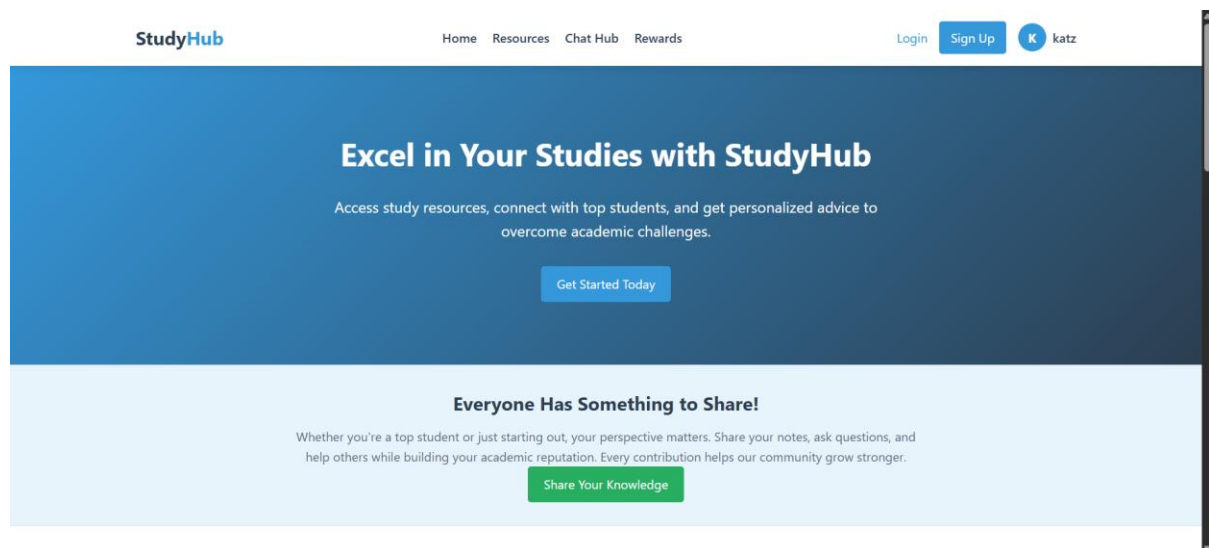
StudyHub

Home Resources Chat Hub Rewards

Login Sign Up K katz

Excel in Your Studies with StudyHub

Access study resources, connect with top students, and get personalized advice to overcome academic challenges.

Get Started Today

Everyone Has Something to Share!

Whether you're a top student or just starting out, your perspective matters. Share your notes, ask questions, and help others while building your academic reputation. Every contribution helps our community grow stronger.

Share Your Knowledge